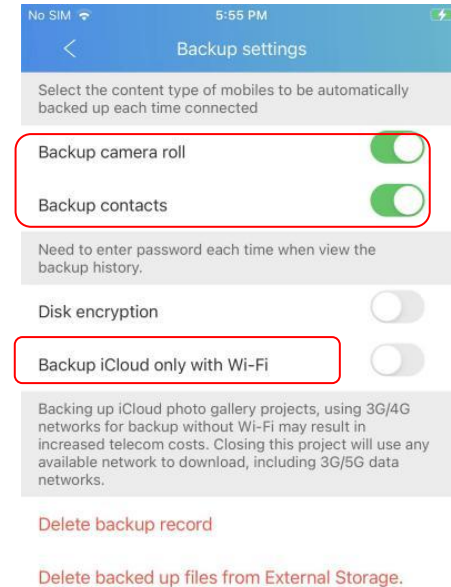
No SIM 5:55 PM

<

Backup settings

Select the content type of mobiles to be automatically backed up each time connected

Backup camera roll

Backup contacts

Need to enter password each time when view the backup history.

Disk encryption

Backup iCloud only with Wi-Fi

Backing up iCloud photo gallery projects, using 3G/4G networks for backup without Wi-Fi may result in increased telecom costs. Closing this project will use any available network to download, including 3G/5G data networks.

Delete backup record

Delete backed up files from External Storage.